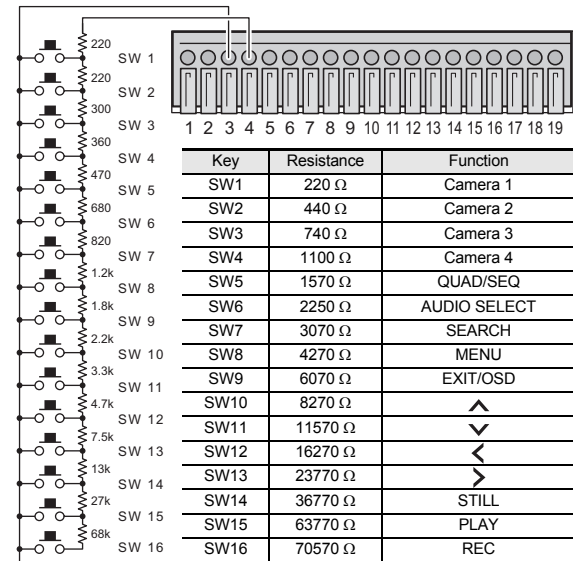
220
SW 1
220
SW 2
300
SW 3
360
SW 4
470
SW 5
680
SW 6
820
SW 7
1.2k
SW 8
1.8k
SW 9
2.2k
SW 10
3.3k
SW 11
4.7k
SW 12
7.5k
SW 13
13k
SW 14
27k
SW 15
68k
SW 16

1 2 3 4 5 6 7 8 9 10 11 12 13 14 15 16 17 18 19

| Key | Resistance | Function |
|---|---|---|
| SW1 | 220 $\Omega$ | Camera 1 |
| SW2 | 440 $\Omega$ | Camera 2 |
| SW3 | 740 $\Omega$ | Camera 3 |
| SW4 | 1100 $\Omega$ | Camera 4 |
| SW5 | 1570 $\Omega$ | QUAD/SEQ |
| SW6 | 2250 $\Omega$ | AUDIO SELECT |
| SW7 | 3070 $\Omega$ | SEARCH |
| SW8 | 4270 $\Omega$ | MENU |
| SW9 | 6070 $\Omega$ | EXIT/OSD |
| SW10 | 8270 $\Omega$ | ^ |
| SW11 | 11570 $\Omega$ | v |
| SW12 | 16270 $\Omega$ | < |
| SW13 | 23770 $\Omega$ | > |
| SW14 | 36770 $\Omega$ | STILL |
| SW15 | 63770 $\Omega$ | PLAY |
| SW16 | 70570 $\Omega$ | REC |